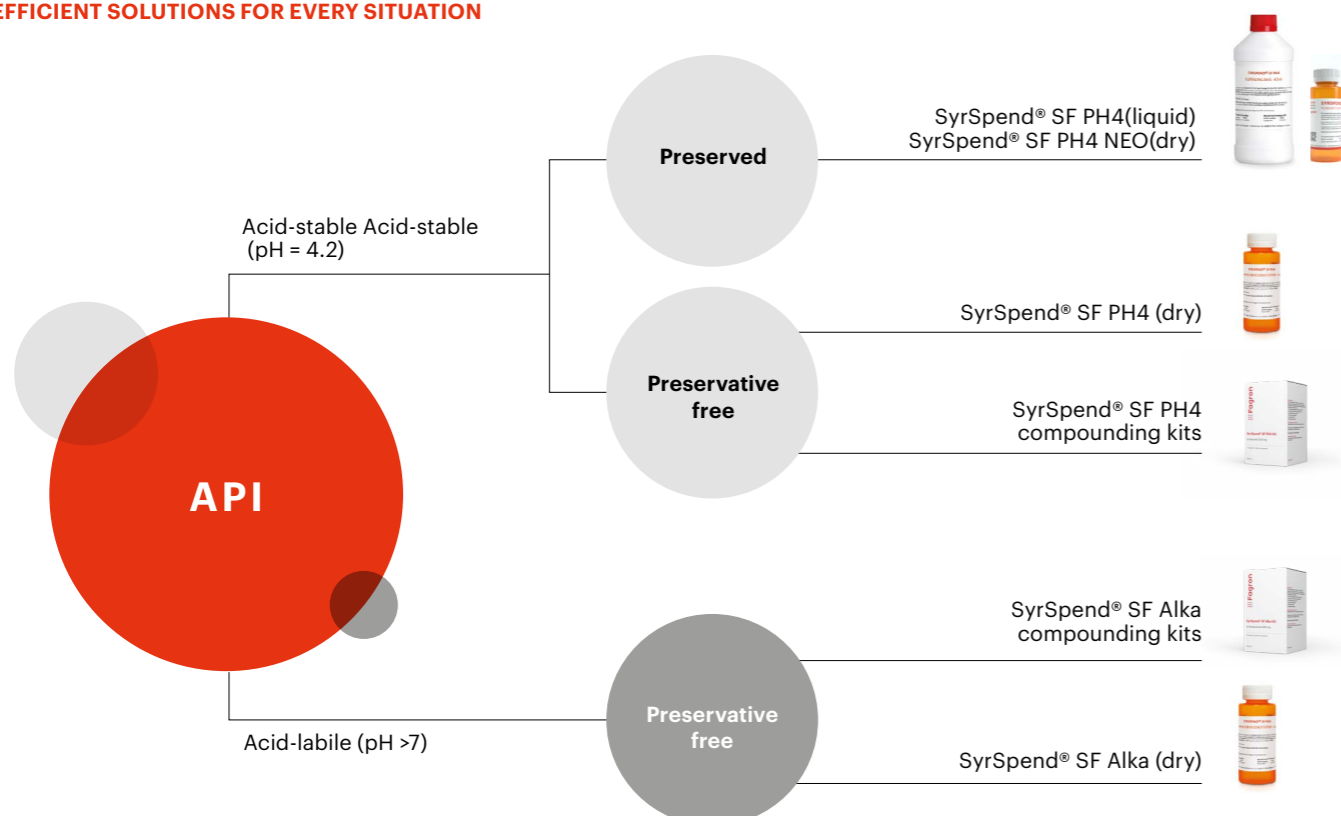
EFFICIENT SOLUTIONS FOR EVERY SITUATION

API

Acid-stable Acid-stable (pH = 4.2)

Preserved

SyrSpend® SF PH4(liquid)
SyrSpend® SF PH4 NEO(dry)

Preservative free

SyrSpend® SF PH4 (dry)

SyrSpend® SF PH4 compounding kits

Fagron

Acid-labile (pH >7)

Preservative free

SyrSpend® SF Alka compounding kits

Fagron

SyrSpend® SF Alka (dry)